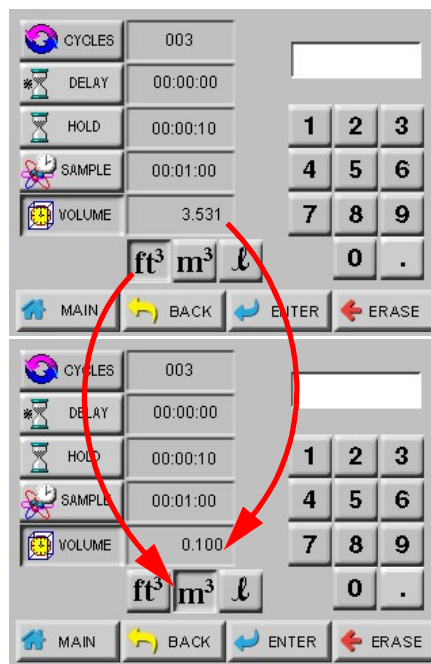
CYCLES 003

DELAY 00:00:00

HOLD 00:00:10

SAMPLE 00:01:00

VOLUME 3.531

$ft^3$ $m^3$ $\ell$

1 2 3
4 5 6
7 8 9
0 .

MAIN BACK ENTER ERASE

CYCLES 003

DELAY 00:00:00

HOLD 00:00:10

SAMPLE 00:01:00

VOLUME 0.100

$ft^3$ $m^3$ $\ell$

1 2 3
4 5 6
7 8 9
0 .

MAIN BACK ENTER ERASE